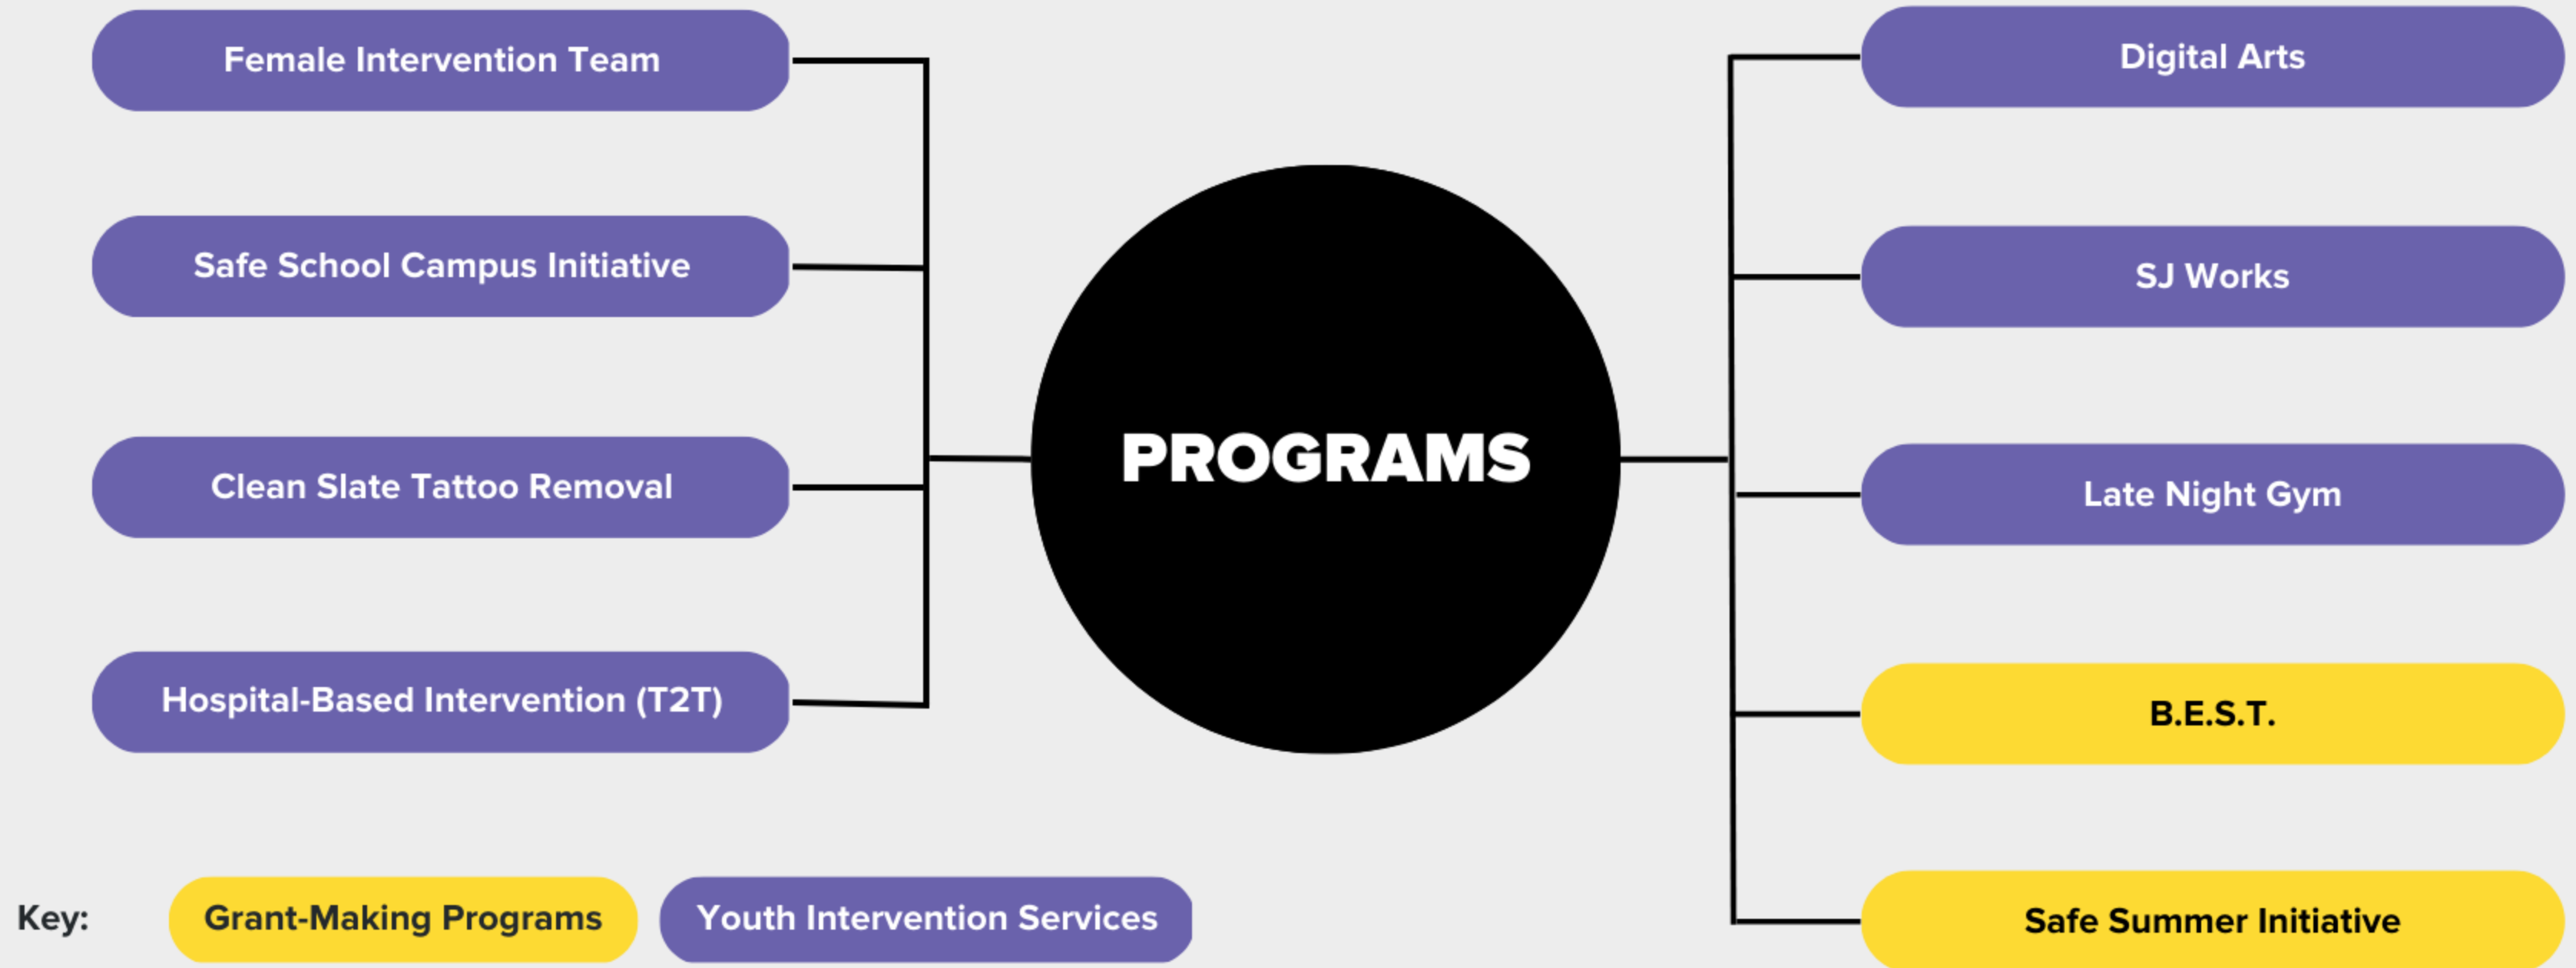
PROGRAMS

Female Intervention Team

Safe School Campus Initiative

Clean Slate Tattoo Removal

Hospital-Based Intervention (T2T)

Digital Arts

SJ Works

Late Night Gym

B.E.S.T.

Safe Summer Initiative

Key: Grant-Making Programs Youth Intervention Services